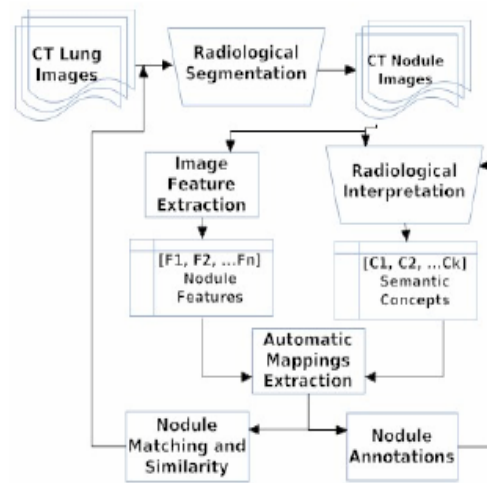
CT Lung Images

Radiological Segmentation

CT Nodule Images

Image Feature Extraction

Radiological Interpretation

[F1, F2, ...Fn] Nodule Features

[C1, C2, ...Ck] Semantic Concepts

Automatic Mappings Extraction

Nodule Matching and Similarity

Nodule Annotations